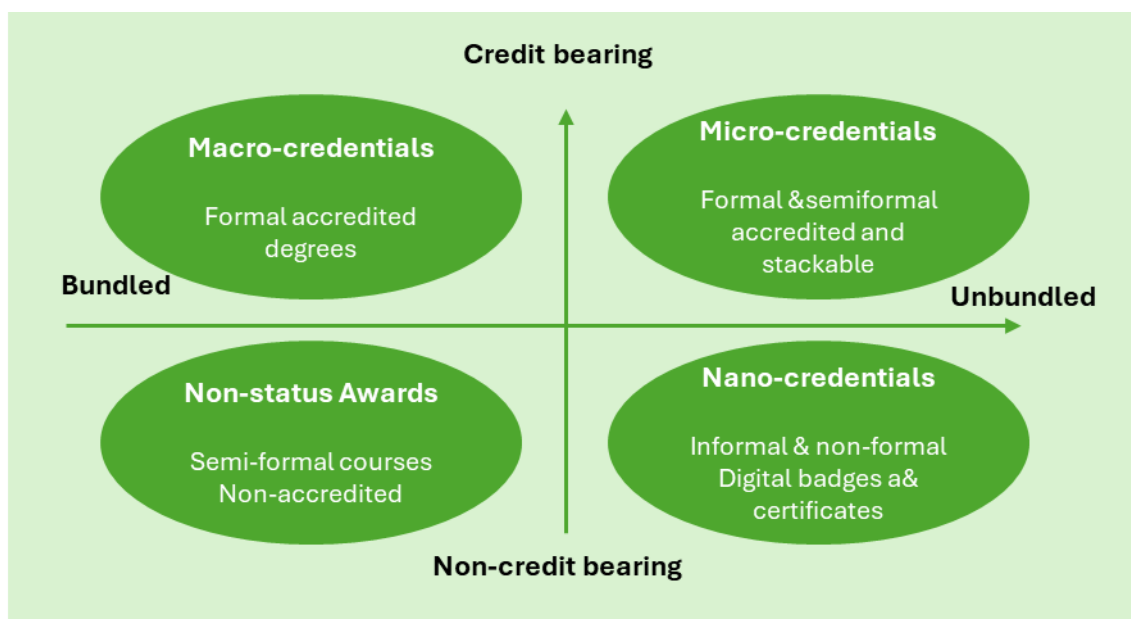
Credit bearing

Macro-credentials

Formal accredited degrees

Micro-credentials

Formal &semiformal accredited and stackable

Bundled

Unbundled

Non-status Awards

Semi-formal courses Non-accredited

Nano-credentials

Informal & non-formal Digital badges a& certificates

Non-credit bearing